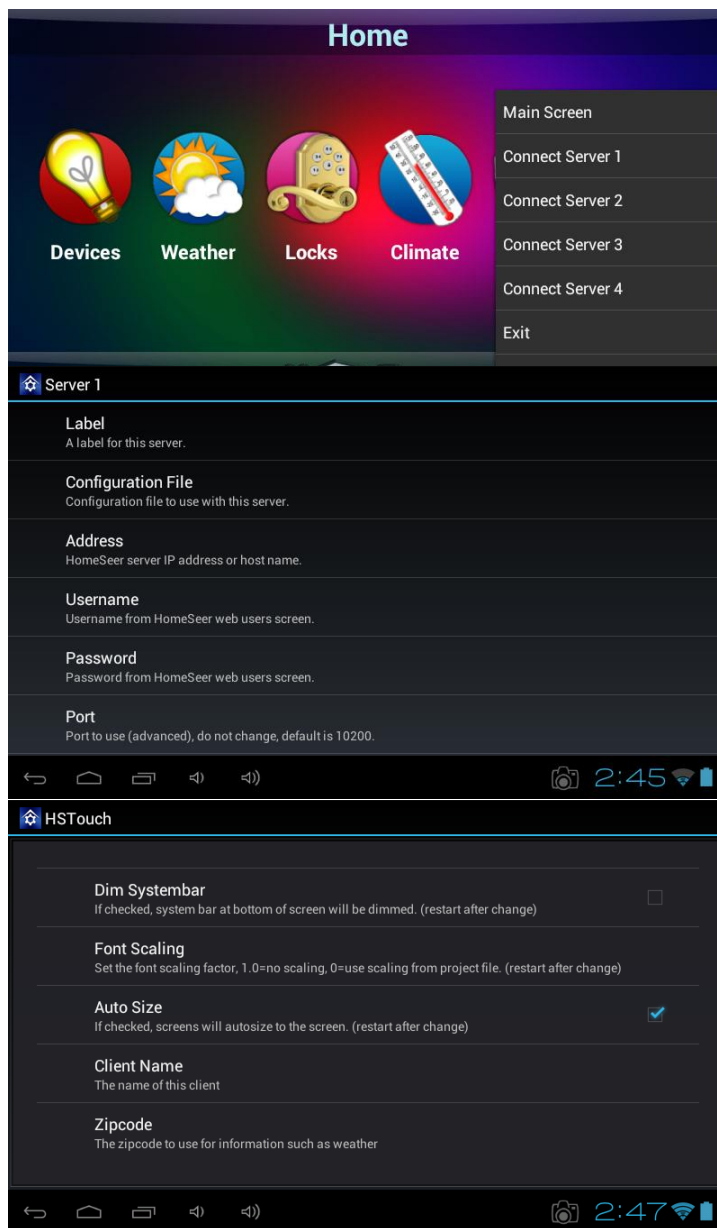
Home

Devices
Weather
Locks
Climate

Main Screen
Connect Server 1
Connect Server 2
Connect Server 3
Connect Server 4
Exit

Server 1

Label
A label for this server.

Configuration File
Configuration file to use with this server.

Address
HomeSeer server IP address or host name.

Username
Username from HomeSeer web users screen.

Password
Password from HomeSeer web users screen.

Port
Port to use (advanced), do not change, default is 10200.

2:45

HSTouch

Dim Systembar
If checked, system bar at bottom of screen will be dimmed. (restart after change)

Font Scaling
Set the font scaling factor, 1.0=no scaling, 0=use scaling from project file. (restart after change)

Auto Size
If checked, screens will autosize to the screen. (restart after change)

Client Name
The name of this client

Zipcode
The zipcode to use for information such as weather

2:47